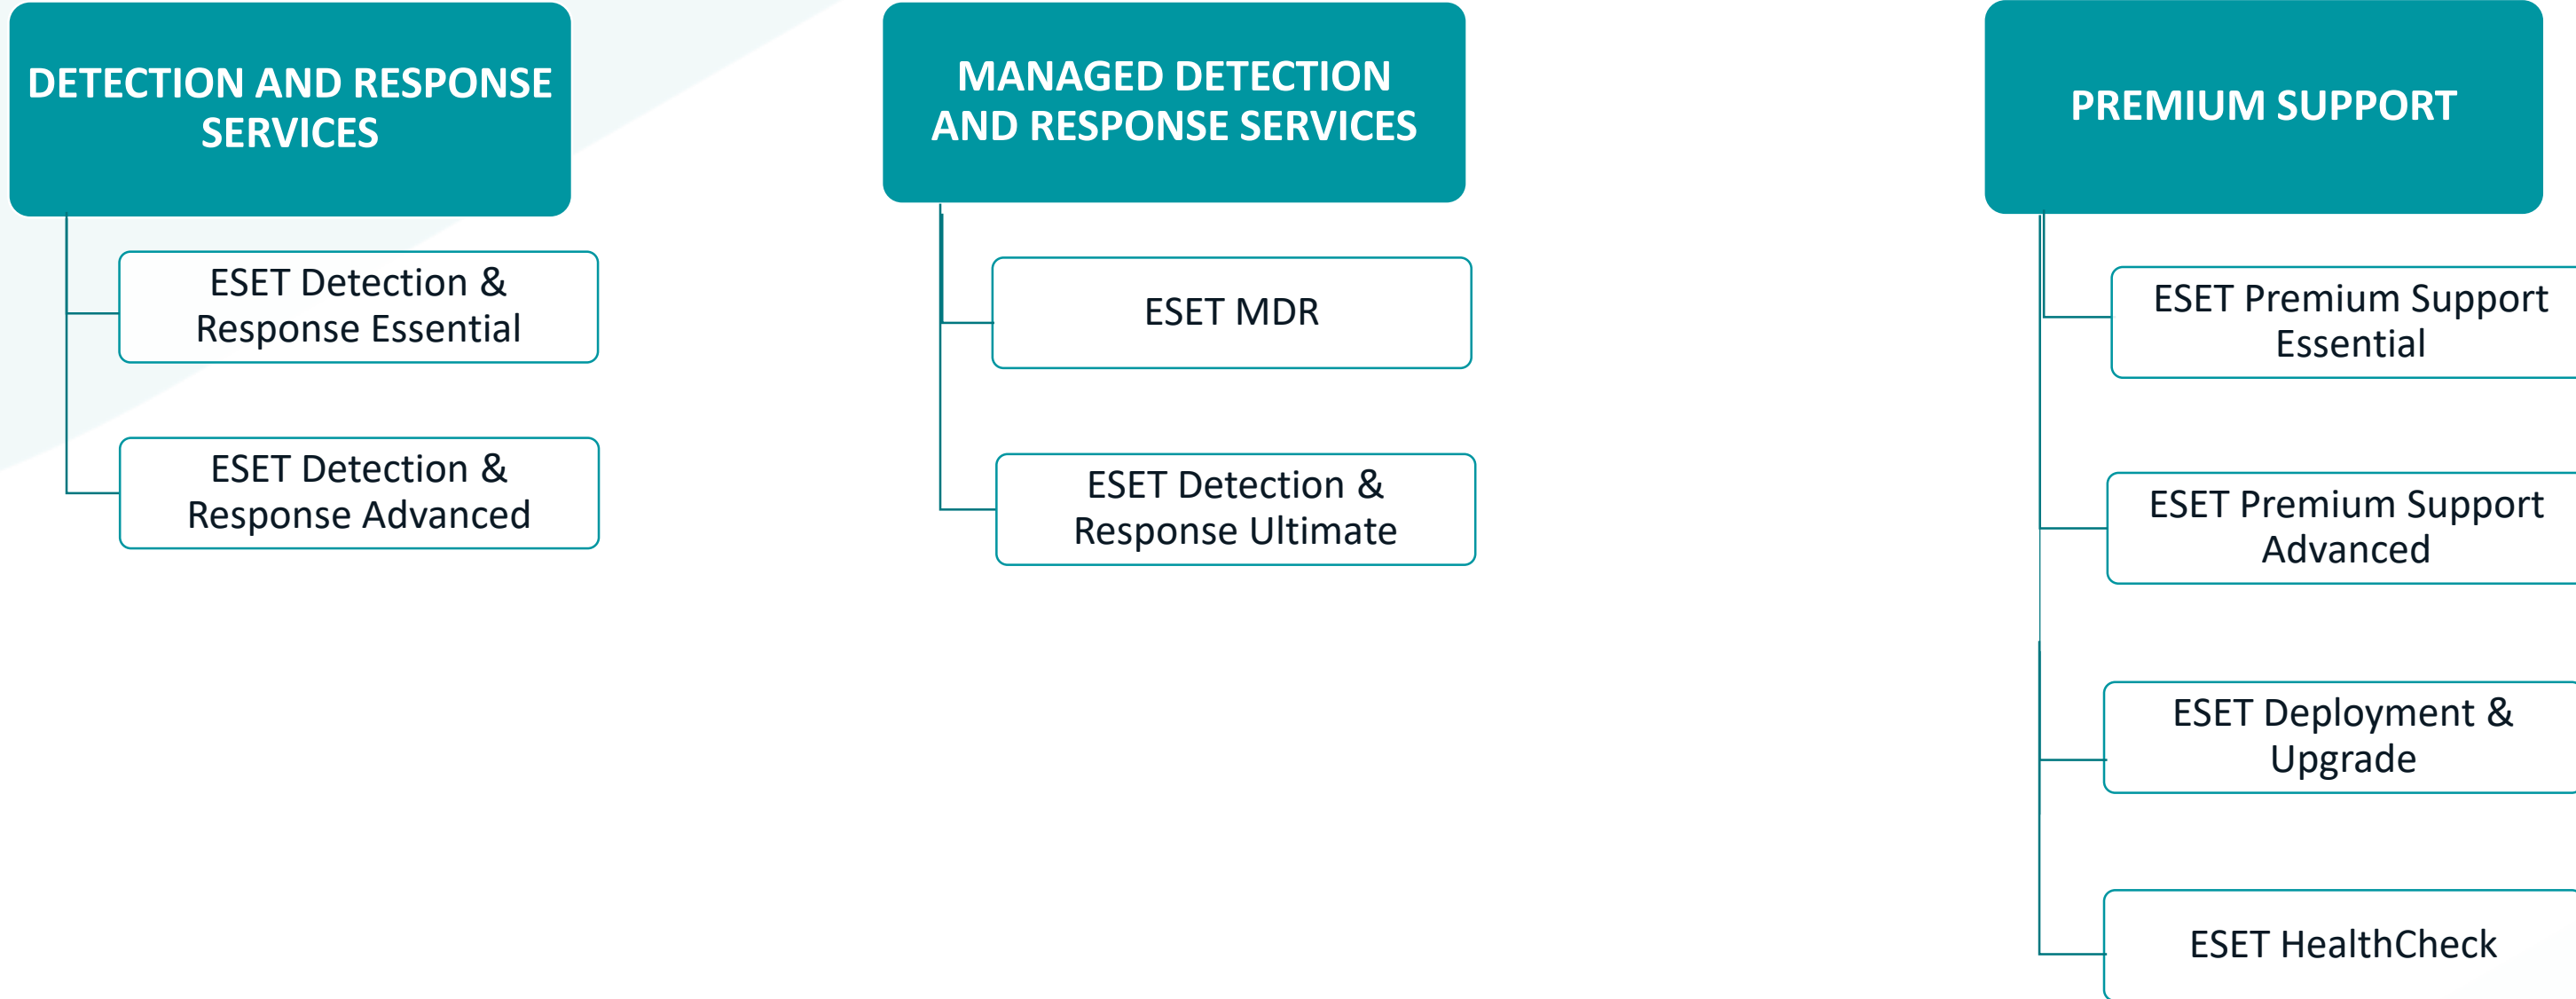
DETECTION AND RESPONSE SERVICES

ESET Detection & Response Essential

ESET Detection & Response Advanced

MANAGED DETECTION AND RESPONSE SERVICES

ESET MDR

ESET Detection & Response Ultimate

PREMIUM SUPPORT

ESET Premium Support Essential

ESET Premium Support Advanced

ESET Deployment & Upgrade

ESET HealthCheck